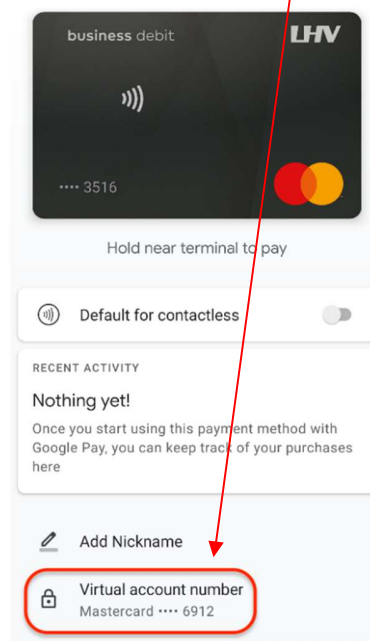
business debit
LHV
•••• 3516

Hold near terminal to pay

Default for contactless

RECENT ACTIVITY

Nothing yet!

Once you start using this payment method with Google Pay, you can keep track of your purchases here

Add Nickname

Virtual account number
Mastercard •••• 6912